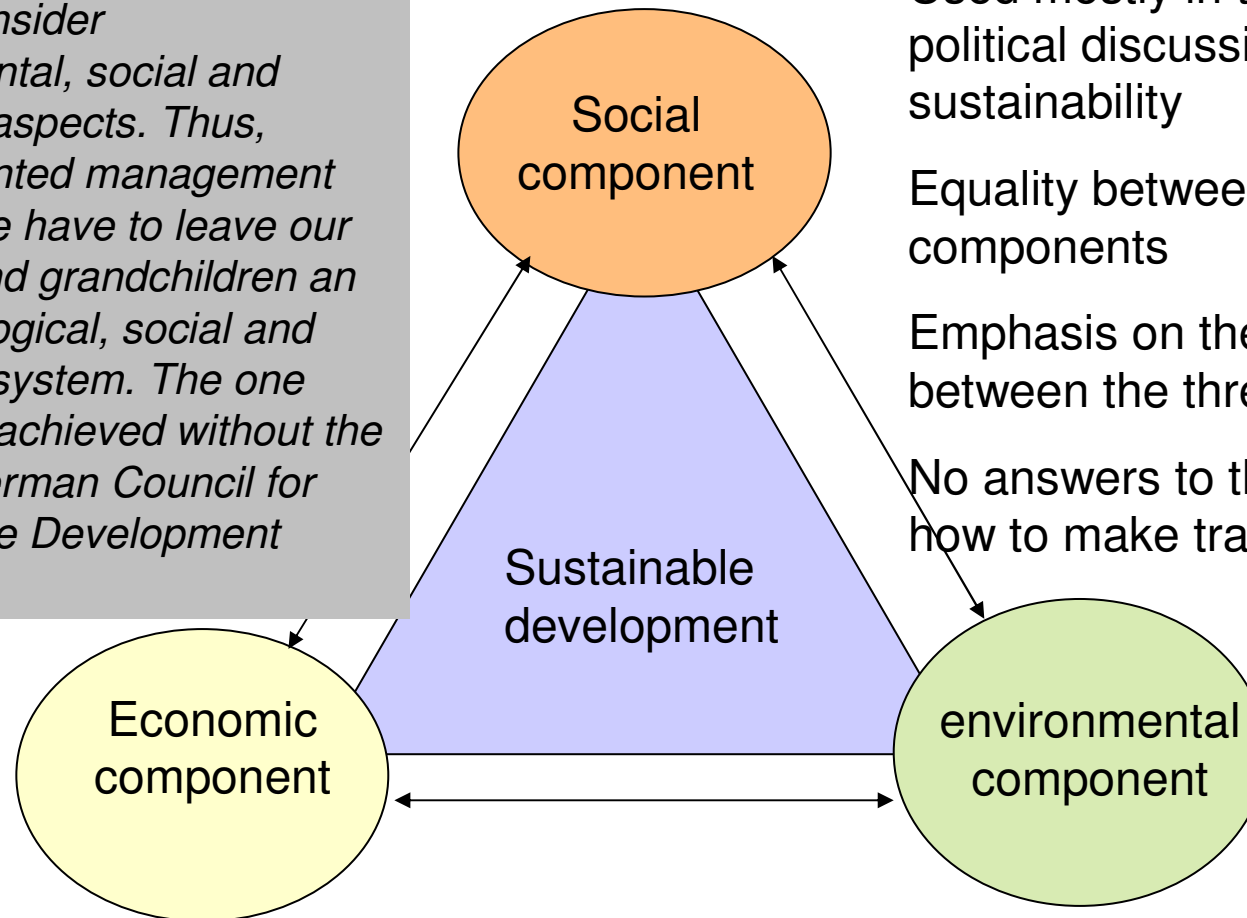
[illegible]nsider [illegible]ntal, social and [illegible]aspects. Thus, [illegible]nted management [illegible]e have to leave our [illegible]d grandchildren an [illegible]ogical, social and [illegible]system. The one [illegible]achieved without the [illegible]erman Council for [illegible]e Development

Social component

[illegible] political discussi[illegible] sustainability

Equality betwee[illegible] components

Emphasis on the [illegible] between the thre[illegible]

No answers to th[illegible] how to make tra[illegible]

Sustainable development

Economic component

environmental component